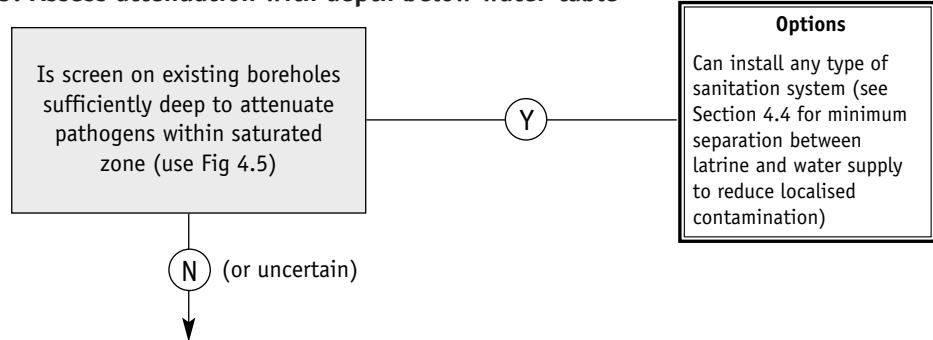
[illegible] Assess attenuation with depth below water table

Is screen on existing boreholes sufficiently deep to attenuate pathogens within saturated zone (use Fig 4.5)

Y

Options

Can install any type of sanitation system (see Section 4.4 for minimum separation between latrine and water supply to reduce localised contamination)

N (or uncertain)